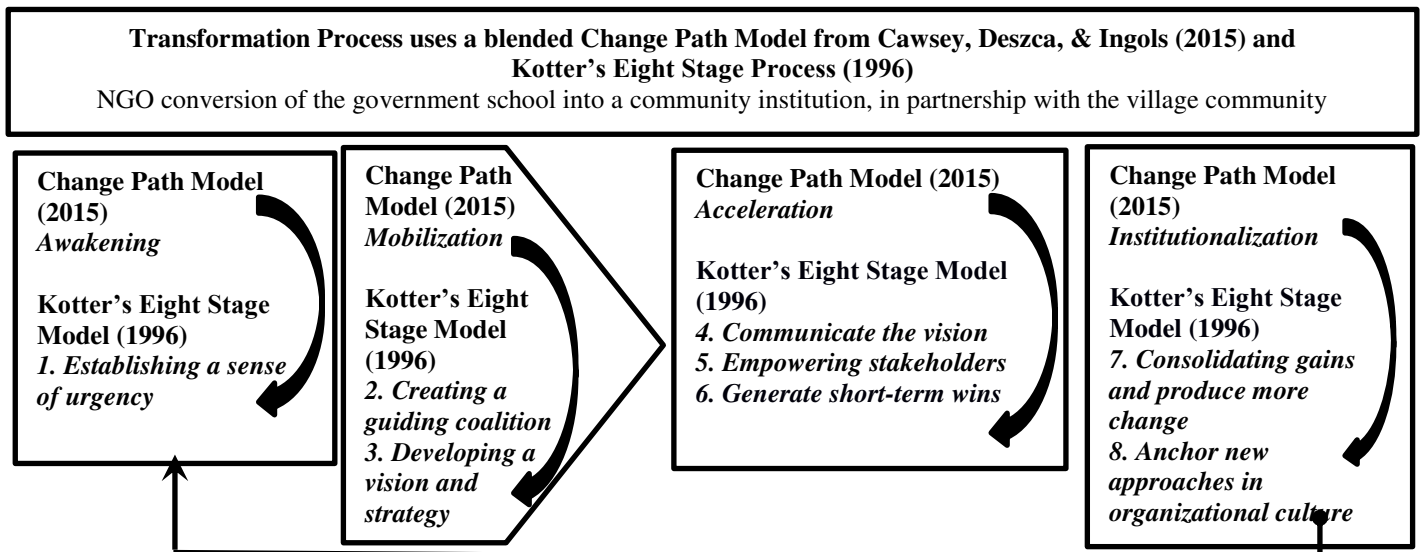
**Transformation Process uses a blended Change Path Model from Cawsey, Deszca, & Ingols (2015) and Kotter's Eight Stage Process (1996)**

NGO conversion of the government school into a community institution, in partnership with the village community

**Change Path Model (2015)**
*Awakening*

**Kotter's Eight Stage Model (1996)**
*1. Establishing a sense of urgency*

**Change Path Model (2015)**
*Mobilization*

**Kotter's Eight Stage Model (1996)**
*2. Creating a guiding coalition*
*3. Developing a vision and strategy*

**Change Path Model (2015)**
*Acceleration*

**Kotter's Eight Stage Model (1996)**
*4. Communicate the vision*
*5. Empowering stakeholders*
*6. Generate short-term wins*

**Change Path Model (2015)**
*Institutionalization*

**Kotter's Eight Stage Model (1996)**
*7. Consolidating gains and produce more change*
*8. Anchor new approaches in organizational culture*